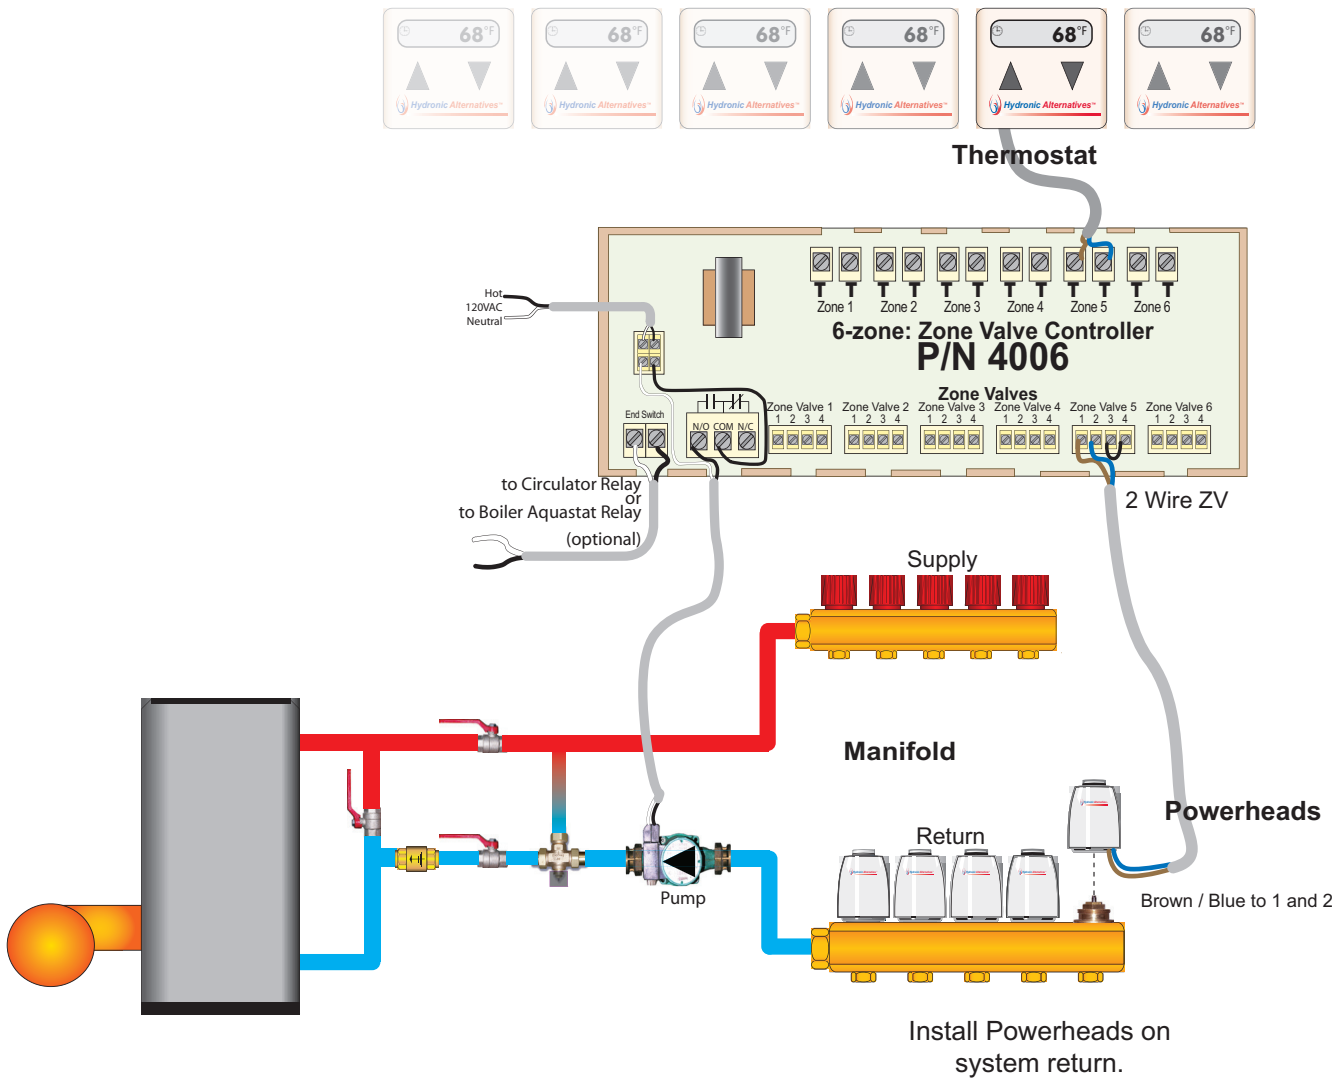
68°F
Hydronic Alternatives
68°F
Hydronic Alternatives
68°F
Hydronic Alternatives
68°F
Hydronic Alternatives
68°F
Hydronic Alternatives
68°F
Hydronic Alternatives

Thermostat

Hot
120VAC
Neutral

Zone 1 Zone 2 Zone 3 Zone 4 Zone 5 Zone 6

6-zone: Zone Valve Controller
P/N 4006

End Switch

N/O COM N/C

Zone Valves
Zone Valve 1 1 2 3 4
Zone Valve 2 1 2 3 4
Zone Valve 3 1 2 3 4
Zone Valve 4 1 2 3 4
Zone Valve 5 1 2 3 4
Zone Valve 6 1 2 3 4

to Circulator Relay
or
to Boiler Aquastat Relay
(optional)

2 Wire ZV

Supply

Manifold

Powerheads

Return

Pump

Brown / Blue to 1 and 2

Install Powerheads on system return.